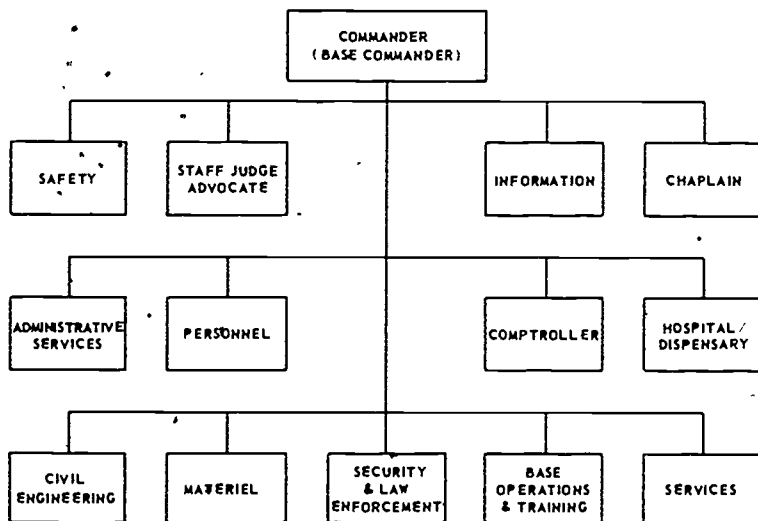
COMMANDER
(BASE COMMANDER)

SAFETY

STAFF JUDGE ADVOCATE

INFORMATION

CHAPLAIN

ADMINISTRATIVE SERVICES

PERSONNEL

COMPTROLLER

HOSPITAL / DISPENSARY

CIVIL ENGINEERING

MATERIEL

SECURITY & LAW ENFORCEMENT

BASE OPERATIONS & TRAINING

SERVICES